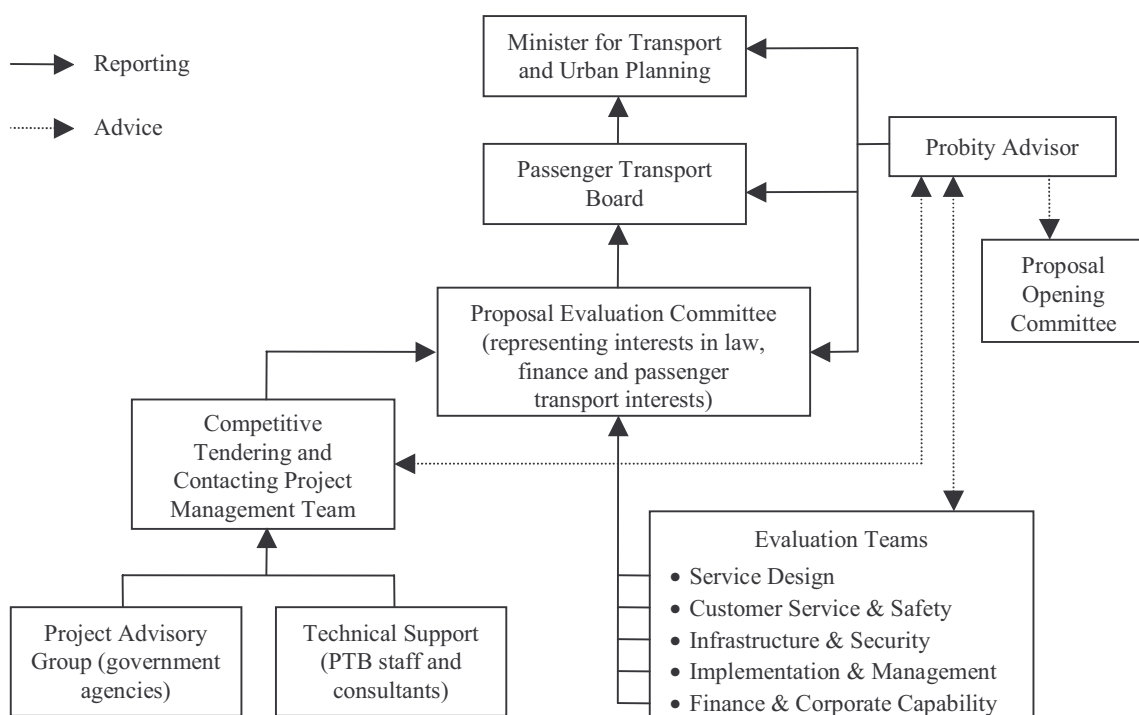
Reporting

Advice

Minister for Transport and Urban Planning

Passenger Transport Board

Probity Advisor

Proposal Opening Committee

Proposal Evaluation Committee (representing interests in law, finance and passenger transport interests)

Competitive Tendering and Contacting Project Management Team

Evaluation Teams
• Service Design
• Customer Service & Safety
• Infrastructure & Security
• Implementation & Management
• Finance & Corporate Capability

Project Advisory Group (government agencies)

Technical Support (PTB staff and consultants)